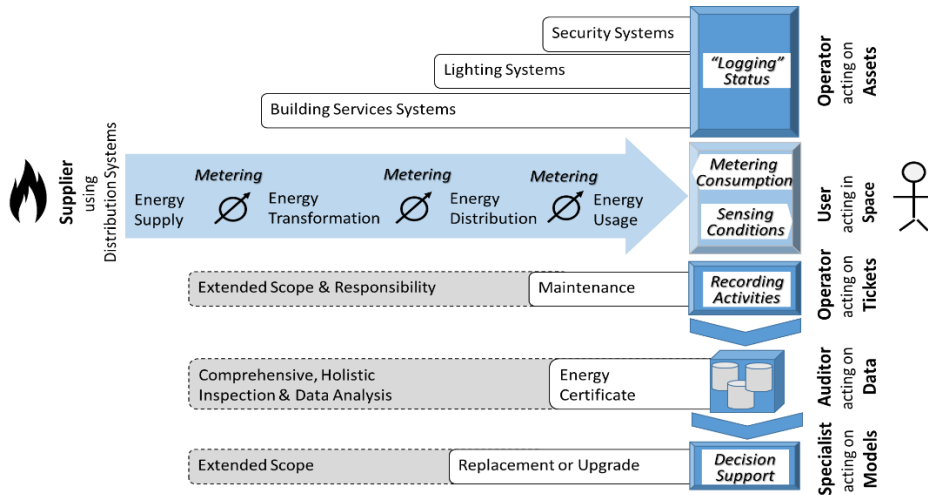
Security Systems

Lighting Systems

Building Services Systems

"Logging" Status

Operator acting on Assets

Supplier using Distribution Systems

Energy Supply

Metering

Energy Transformation

Metering

Energy Distribution

Metering

Energy Usage

Metering Consumption

Sensing Conditions

User acting in Space

Extended Scope & Responsibility

Maintenance

Recording Activities

Operator acting on Tickets

Comprehensive, Holistic Inspection & Data Analysis

Energy Certificate

Auditor acting on Data

Extended Scope

Replacement or Upgrade

Decision Support

Specialist acting on Models